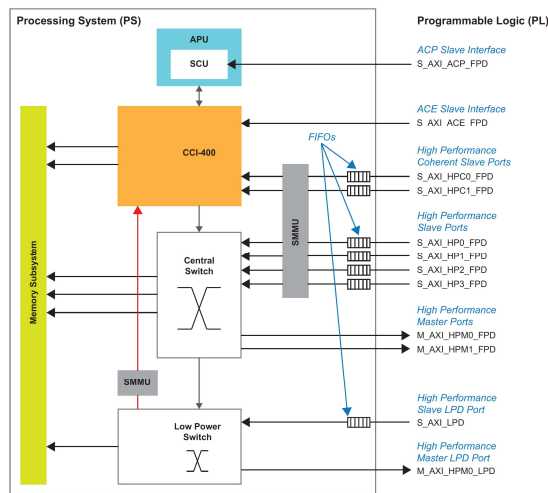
Processing System (PS)

Programmable Logic (PL)

APU

SCU

ACP Slave Interface

S_AXI_ACP_FPD

ACE Slave Interface

S_AXI_ACE_FPD

CCI-400

FIFOs

High Performance Coherent Slave Ports

S_AXI_HPC0_FPD

S_AXI_HPC1_FPD

Memory Subsystem

SMMU

High Performance Slave Ports

S_AXI_HP0_FPD

S_AXI_HP1_FPD

S_AXI_HP2_FPD

S_AXI_HP3_FPD

Central Switch

High Performance Master Ports

M_AXI_HPM0_FPD

M_AXI_HPM1_FPD

SMMU

High Performance Slave LPD Port

S_AXI_LPD

Low Power Switch

High Performance Master LPD Port

M_AXI_HPM0_LPD